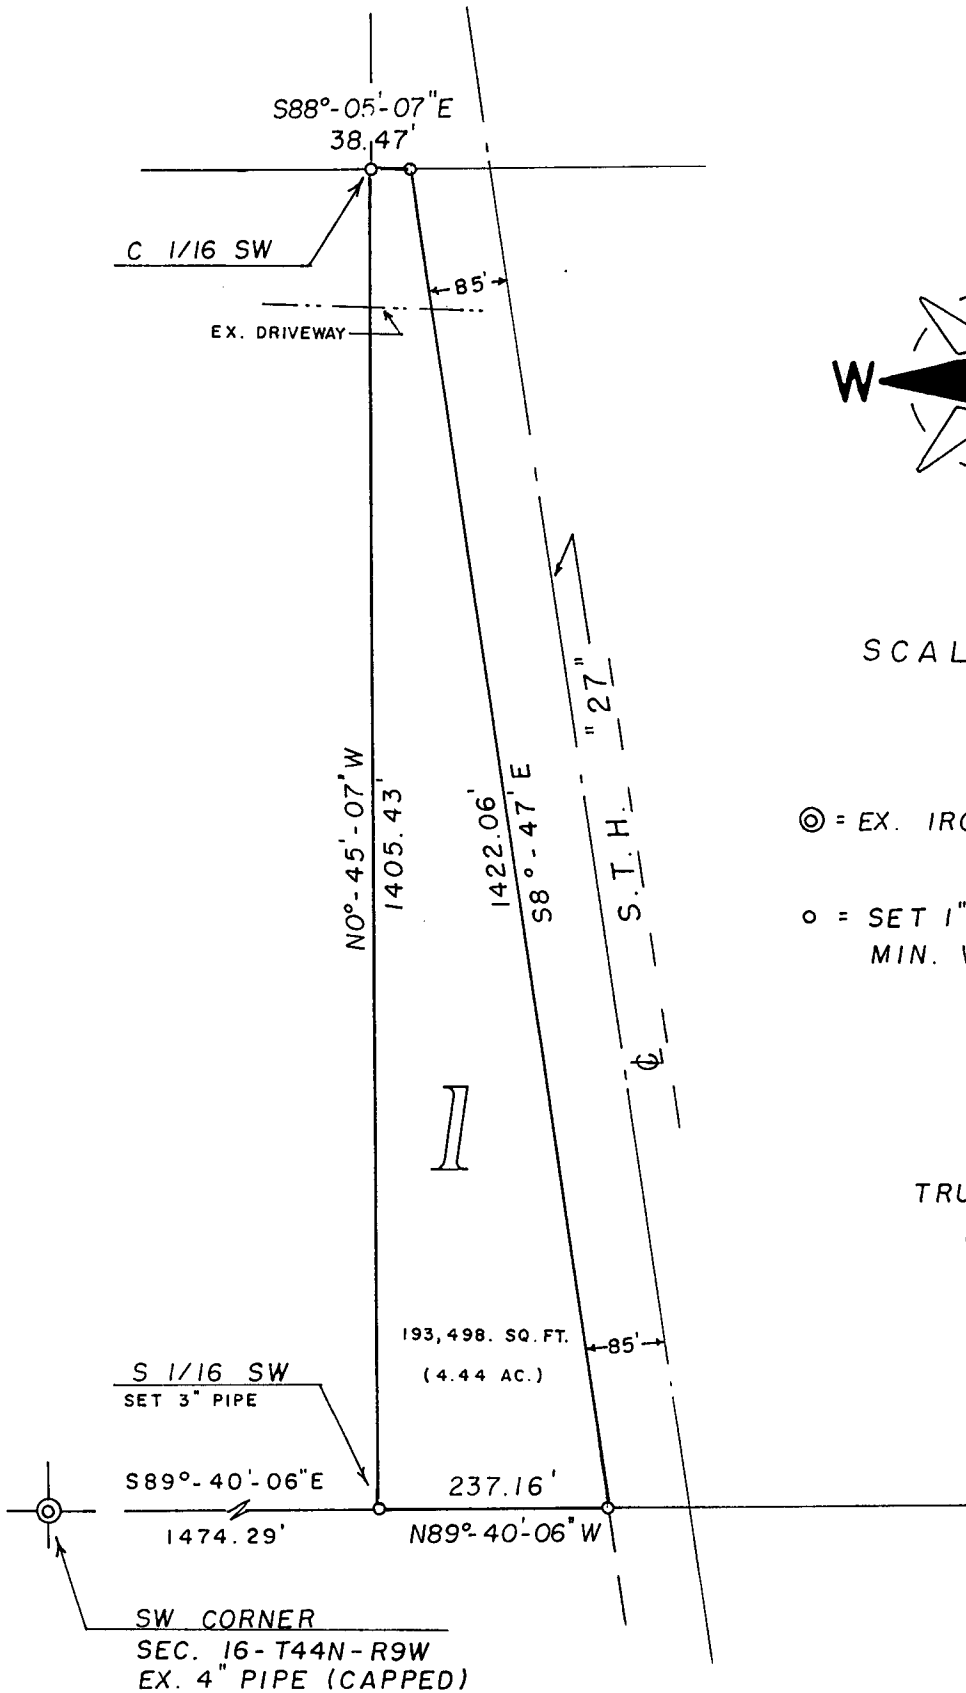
S88°-05'-07"E
38.47'

C 1/16 SW

85'

EX. DRIVEWAY

W

SCAL

N0°-45'-07"W
1405.43'

1422.06'
S8°-47'E

S.T.H. "27"

℄

◎ = EX. IRO

○ = SET 1"
MIN. \

I

TRU

193,498. SQ. FT.
(4.44 AC.)

85'

S 1/16 SW
SET 3" PIPE

S89°-40'-06"E
1474.29'

237.16'
N89°-40'-06"W

SW CORNER
SEC. 16-T44N-R9W
EX. 4" PIPE (CAPPED)